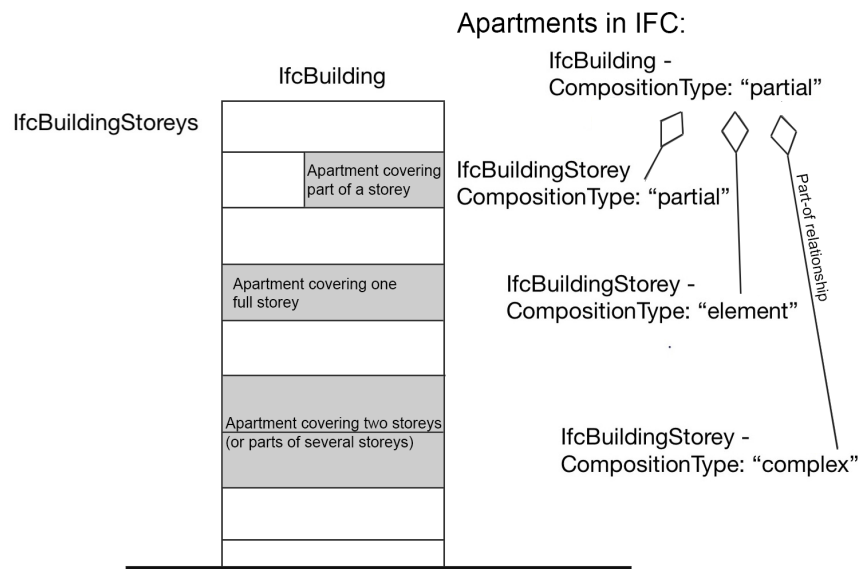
Apartments in IFC:

IfcBuilding

IfcBuildingStoreys

Apartment covering part of a storey

Apartment covering one full storey

Apartment covering two storeys (or parts of several storeys)

IfcBuilding - CompositionType: “partial”

IfcBuildingStorey CompositionType: “partial”

Part-of relationship

IfcBuildingStorey - CompositionType: “element”

IfcBuildingStorey - CompositionType: “complex”